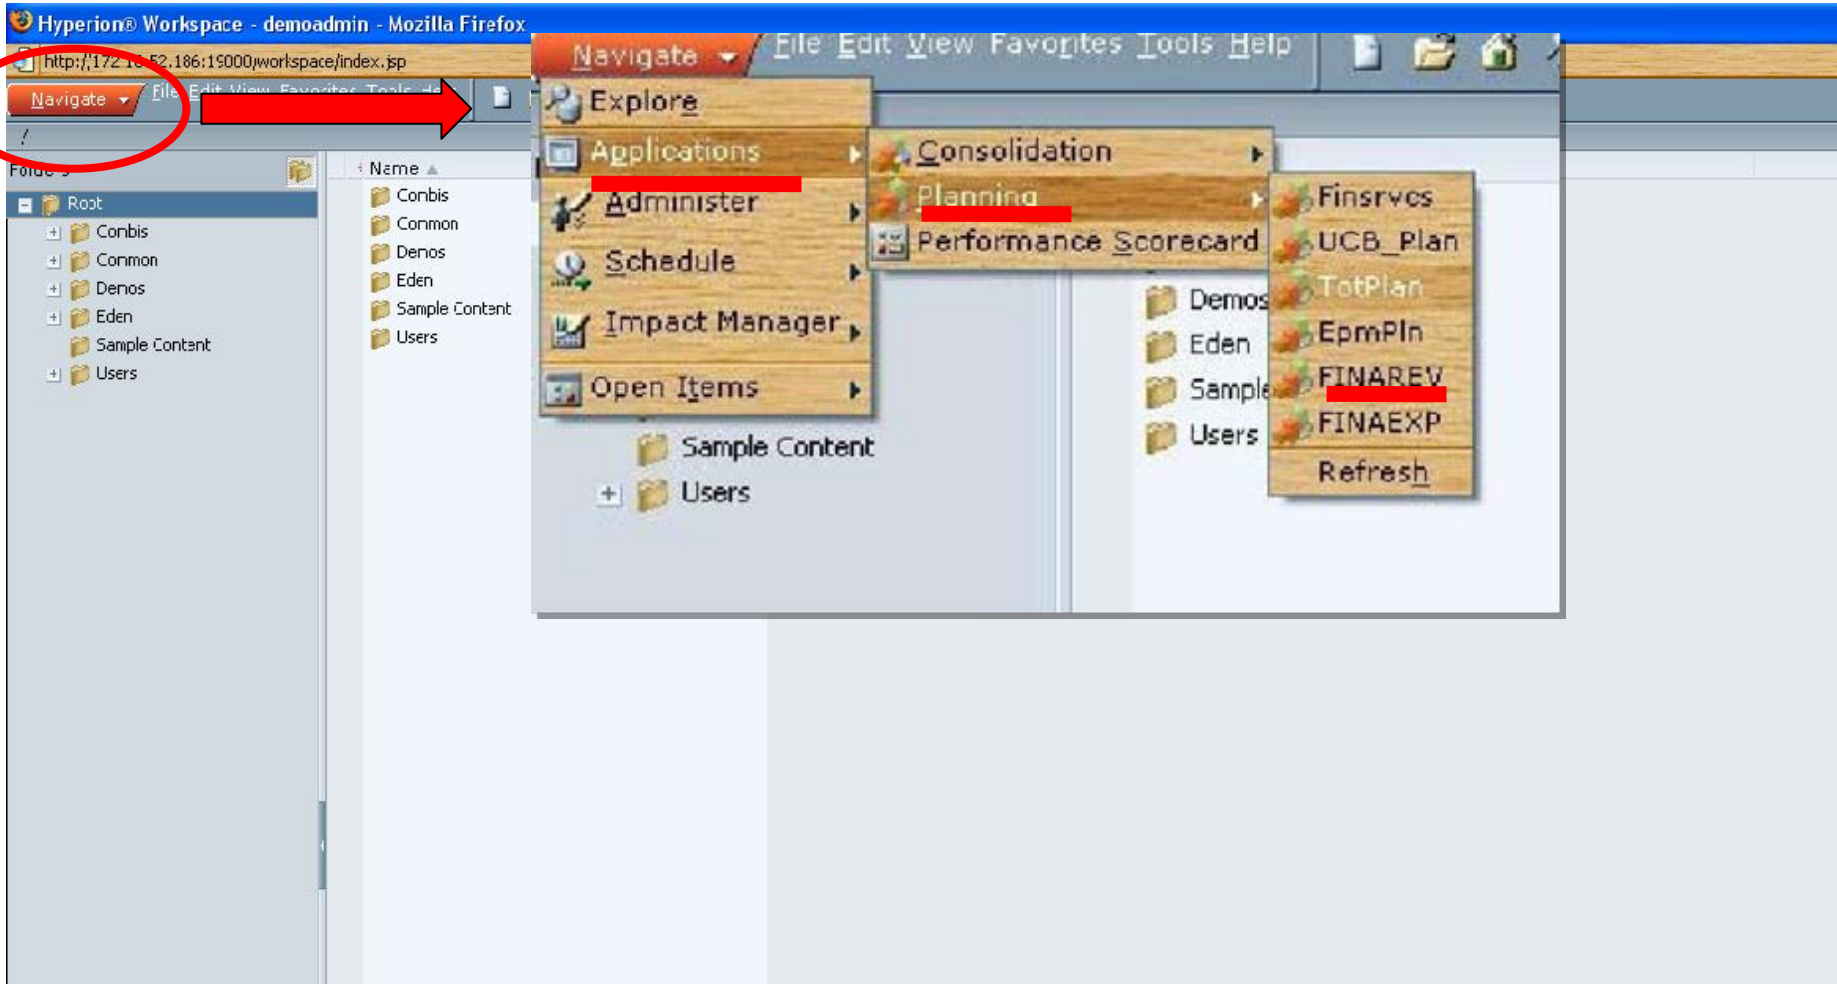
Hyperion® Workspace - demoadmin - Mozilla Firefox

http://172.1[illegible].52.186:19000/workspace/index.jsp

Navigate File Edit View Favorites Tools He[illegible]

/

Folders

Root
Conbis
Common
Demos
Eden
Sample Content
Users

Name
Conbis
Common
Demos
Eden
Sample Content
Users

Navigate File Edit View Favorites Tools Help

Explore
Applications
Administer
Schedule
Impact Manager
Open Items

Consolidation
Planning
Performance Scorecard

Finsrvcs
UCB_Plan
TotPlan
EpmPln
FINAREV
FINAEXP
Refresh

Demos
Eden
Sample
Users

Sample Content
Users